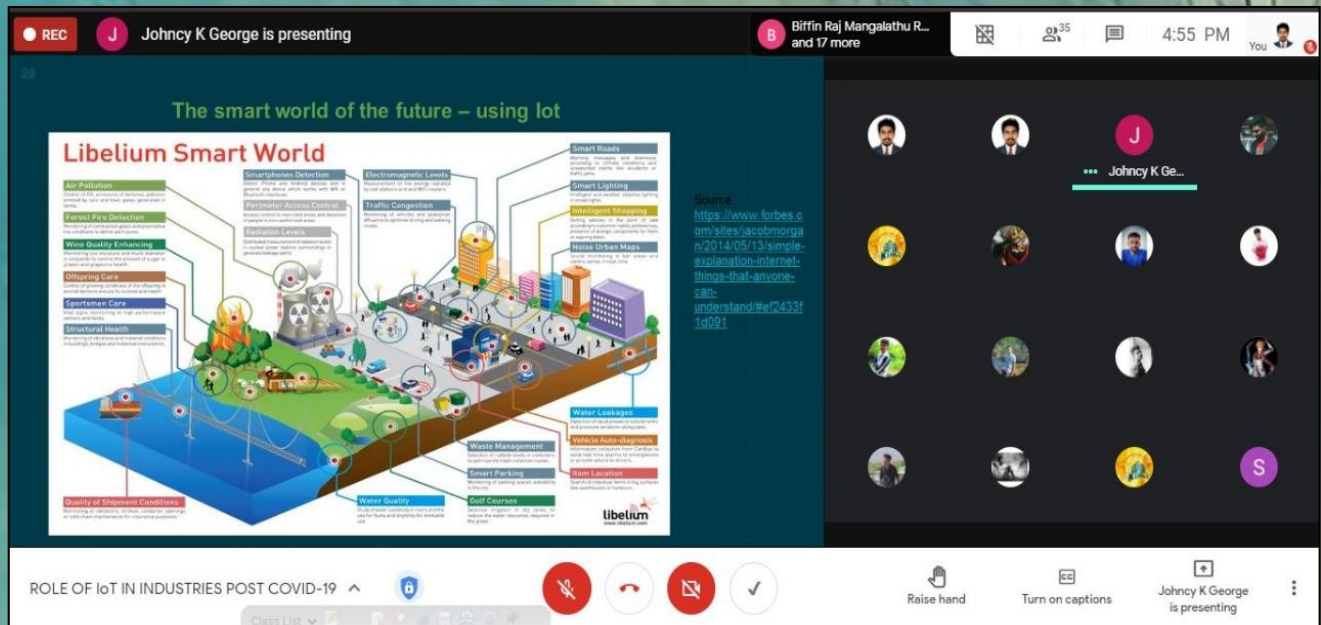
REC J Johncy K George is presenting

B Biffin Raj Mangalathu R... and 17 more

35

4:55 PM

You

20

The smart world of the future – using Iot

Libelium Smart World

Air Pollution

Forest Fire Detection

Wine Quality Enhancing

Offspring Care

Sportsmen Care

Structural Health

Smartphones Detection

Perimeter Access Control

Radiation Levels

Electromagnetic Levels

Traffic Congestion

Smart Roads

Smart Lighting

Intelligent Shopping

Noise Urban Maps

Water Leakages

Vehicle Auto-diagnosis

Item Location

Waste Management

Smart Parking

Golf Courses

Water Quality

Quality of Shipment Conditions

libelium

Source: https://www.forbes.com/sites/jacobmorgan/2014/05/13/simple-explanation-internet-things-that-anyone-can-understand/#ef2433f1d091

Johncy K Ge...

S

ROLE OF IoT IN INDUSTRIES POST COVID-19

Raise hand

Turn on captions

Johncy K George is presenting